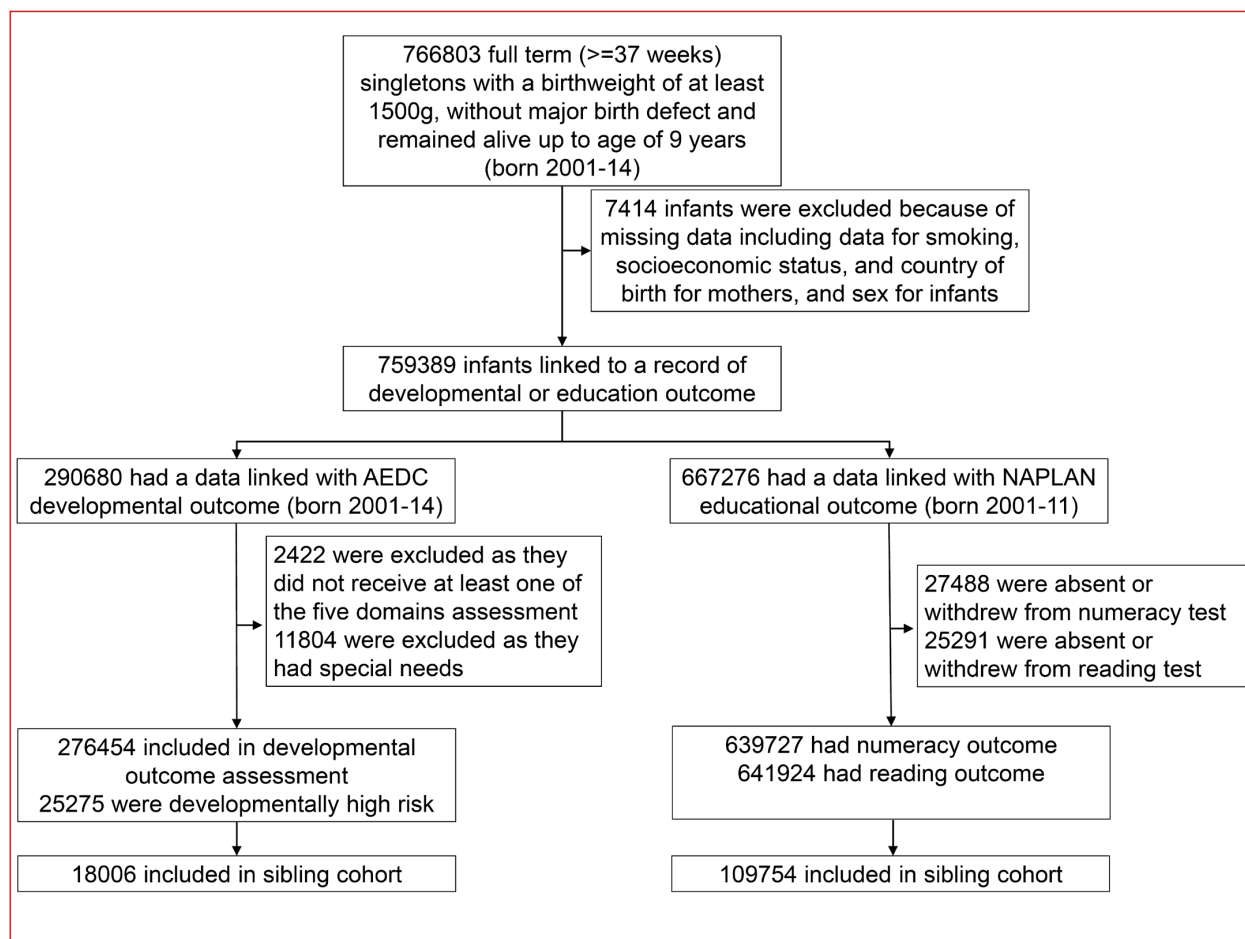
766803 full term (>=37 weeks) singletons with a birthweight of at least 1500g, without major birth defect and remained alive up to age of 9 years (born 2001-14)

7414 infants were excluded because of missing data including data for smoking, socioeconomic status, and country of birth for mothers, and sex for infants

759389 infants linked to a record of developmental or education outcome

290680 had a data linked with AEDC developmental outcome (born 2001-14)

2422 were excluded as they did not receive at least one of the five domains assessment
11804 were excluded as they had special needs

276454 included in developmental outcome assessment
25275 were developmentally high risk

18006 included in sibling cohort

667276 had a data linked with NAPLAN educational outcome (born 2001-11)

27488 were absent or withdrew from numeracy test
25291 were absent or withdrew from reading test

639727 had numeracy outcome
641924 had reading outcome

109754 included in sibling cohort